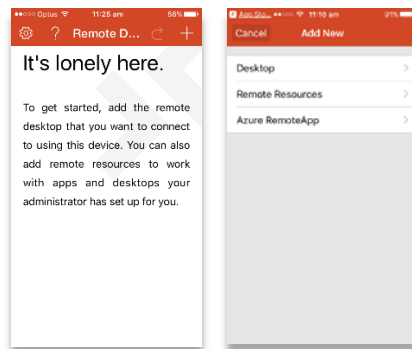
●●○○○ Optus 11:25 am 58%

? Remote D... +

It's lonely here.

To get started, add the remote desktop that you want to connect to using this device. You can also add remote resources to work with apps and desktops your administrator has set up for you.

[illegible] 11:10 am 91%

Cancel Add New

Desktop

Remote Resources

Azure RemoteApp